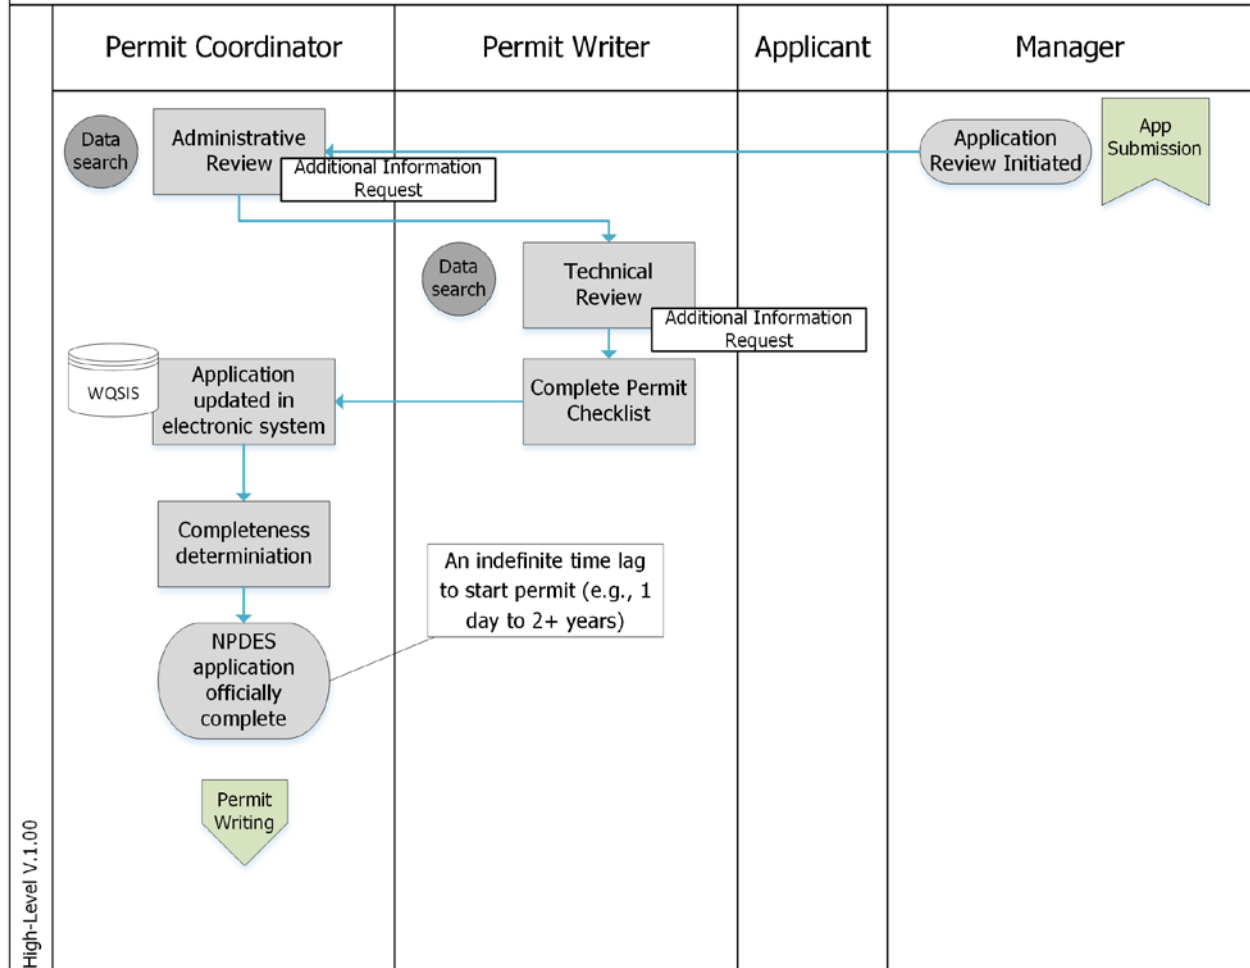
Permit Coordinator

Permit Writer

Applicant

Manager

Data search

Administrative Review

Additional Information Request

Application Review Initiated

App Submission

Data search

Technical Review

Additional Information Request

WQSIS

Application updated in electronic system

Complete Permit Checklist

Completeness determiniation

An indefinite time lag to start permit (e.g., 1 day to 2+ years)

NPDES application officially complete

Permit Writing

High-Level V.1.00